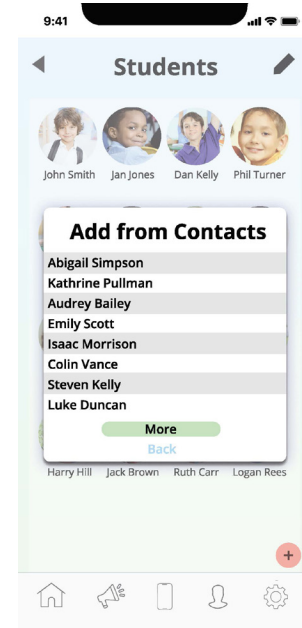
9:41

Students

John Smith Jan Jones Dan Kelly Phil Turner

Add from Contacts

Abigail Simpson
Kathrine Pullman
Audrey Bailey
Emily Scott
Isaac Morrison
Colin Vance
Steven Kelly
Luke Duncan

More

Back

Harry Hill Jack Brown Ruth Carr Logan Rees

+